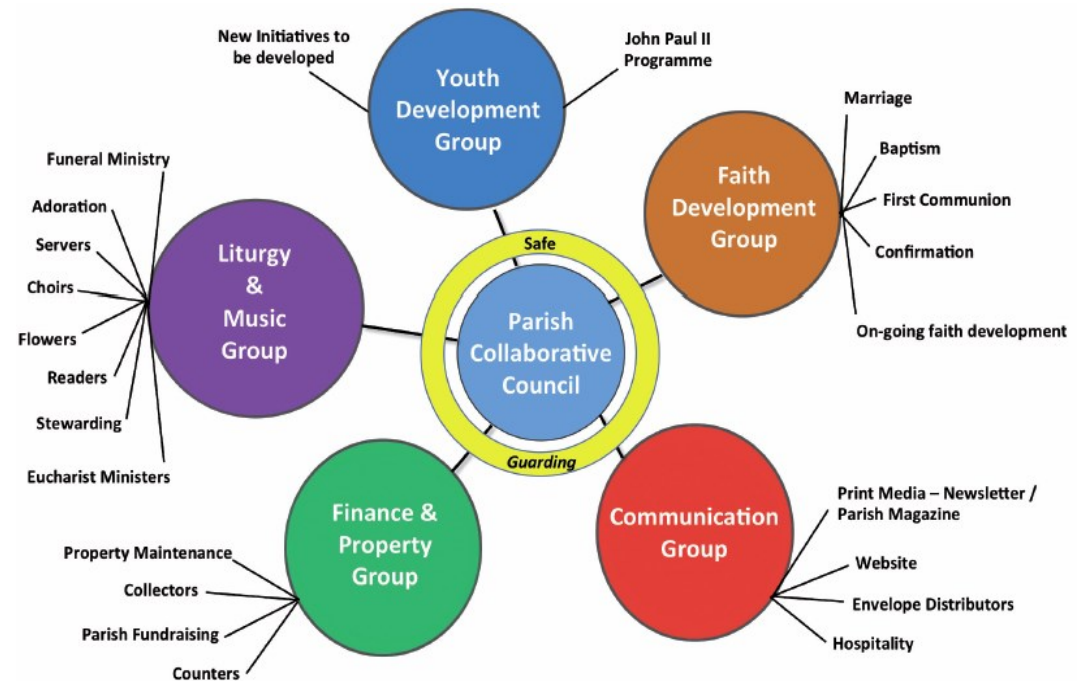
New Initiatives to be developed

Youth Development Group

John Paul II Programme

Marriage

Baptism

First Communion

Confirmation

On-going faith development

Faith Development Group

Funeral Ministry

Adoration

Servers

Choirs

Flowers

Readers

Stewarding

Eucharist Ministers

Liturgy & Music Group

Safe

Parish Collaborative Council

Guarding

Finance & Property Group

Property Maintenance

Collectors

Parish Fundraising

Counters

Communication Group

Print Media – Newsletter / Parish Magazine

Website

Envelope Distributors

Hospitality